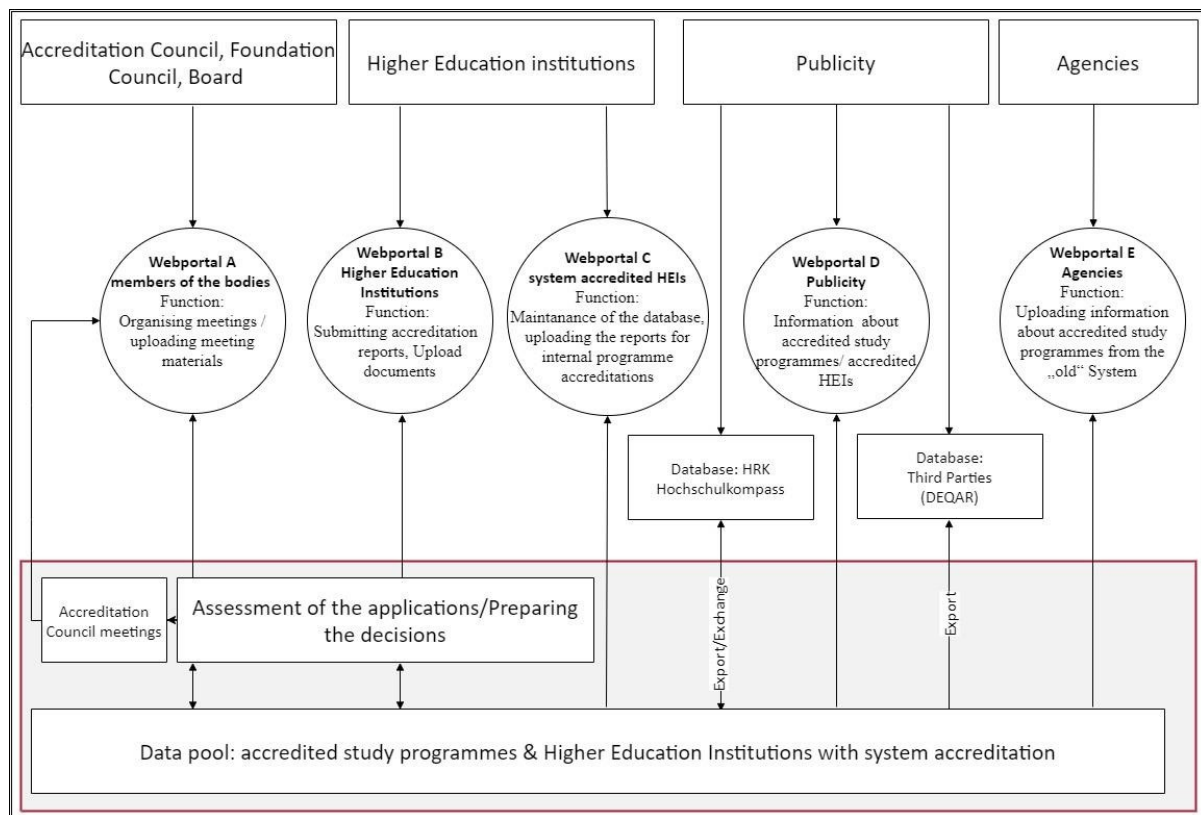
Accreditation Council, Foundation Council, Board

Higher Education institutions

Publicity

Agencies

**Webportal A members of the bodies**
Function:
Organising meetings / uploading meeting materials

**Webportal B Higher Education Institutions**
Function:
Submitting accreditation reports, Upload documents

**Webportal C system accredited HEIs**
Function:
Maintanance of the database, uploading the reports for internal programme accreditations

**Webportal D Publicity**
Function:
Information about accredited study programmes/ accredited HEIs

**Webportal E Agencies**
Function:
Uploading information about accredited study programmes from the „old" System

Database: HRK Hochschulkompass

Database: Third Parties (DEQAR)

Accreditation Council meetings

Assessment of the applications/Preparing the decisions

Export/Exchange

Export

Data pool: accredited study programmes & Higher Education Institutions with system accreditation